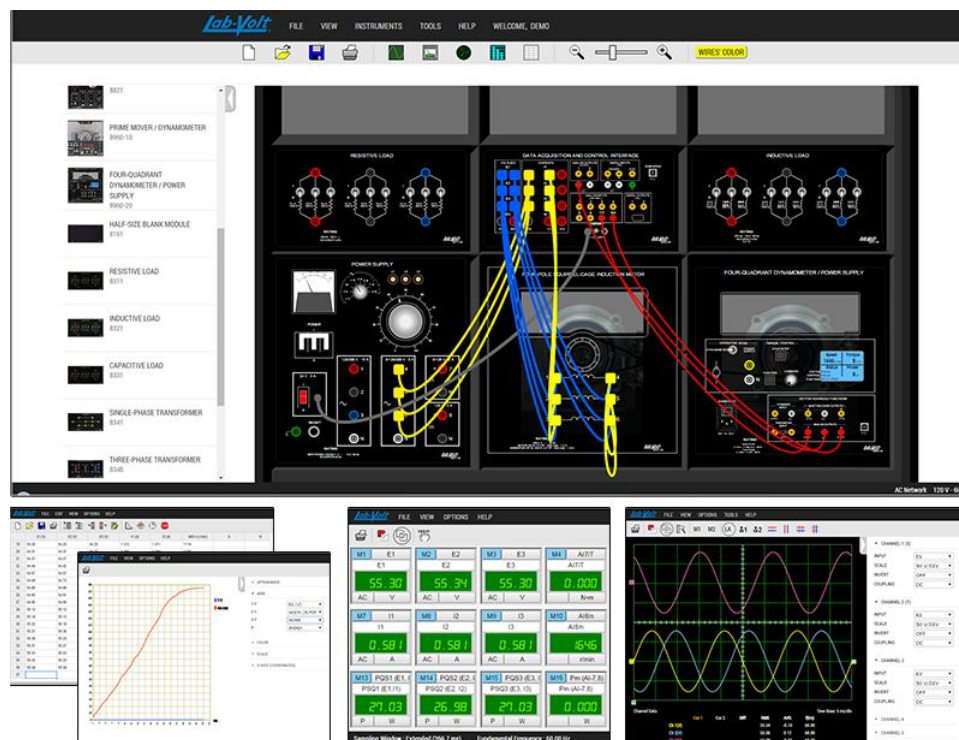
Lab-Volt FILE VIEW INSTRUMENTS TOOLS HELP WELCOME, DEMO

WIRES' COLOR

8821

PRIME MOVER / DYNAMOMETER
8960-1B

FOUR-QUADRANT DYNAMOMETER / POWER SUPPLY
8960-20

HALF-SIZE BLANK MODULE
8161

RESISTIVE LOAD
8311

INDUCTIVE LOAD
8321

CAPACITIVE LOAD
8331

SINGLE-PHASE TRANSFORMER
8341

THREE-PHASE TRANSFORMER
8348

RESISTIVE LOAD

DATA ACQUISITION AND CONTROL INTERFACE

INDUCTIVE LOAD

POWER SUPPLY

POWER

FOUR-POLE SQUIRREL-CAGE INDUCTION MOTOR

FOUR-QUADRANT DYNAMOMETER / POWER SUPPLY

AC Network 120 V - 6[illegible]

Lab-Volt FILE VIEW OPTIONS HELP

| M1 E1 | M2 E2 | M3 E3 | M4 AI7/T |
|---|---|---|---|
| E1 | E2 | E3 | AI7/T |
| 55.30 | 55.34 | 55.30 | 0.000 |
| AC V | AC V | AC V | N·m |
| M7 I1 | M8 I2 | M9 I3 | M10 AI8/n |
| I1 | I2 | I3 | AI8/n |
| 0.581 | 0.581 | 0.581 | 1646 |
| AC A | AC A | AC A | r/min |
| M13 PQS1 (E1, I1) | M14 PQS2 (E2, I2) | M15 PQS3 (E3, I3) | M16 Pm (AI-7,8) |
| PQS1 (E1, I1) | PQS2 (E2, I2) | PQS3 (E3, I3) | Pm (AI-7,8) |
| 27.03 | 26.98 | 27.03 | 0.000 |
| P W | P W | P W | P W |

Sampling Window : Extended (266.7 ms) Fundamental Frequency : 60.00 Hz

FILE VIEW OPTIONS TOOLS HELP

M1 M2 $\Delta1$ $\Delta2$

CHANNEL 1 (E)
INPUT E1
SCALE 50 V/DIV
INVERT OFF
COUPLING DC

CHANNEL 2 (T)
INPUT E2
SCALE 50 V/DIV
INVERT OFF
COUPLING DC

CHANNEL 3
INPUT E3
SCALE 50 V/DIV
INVERT OFF
COUPLING DC

CHANNEL 4

CHANNEL 5

Channel Data

Time Base: 5 ms/div

Lab-Volt FILE VIEW OPTIONS HELP

APPEARANCE
AXIS
COLOR
SCALE
X AXIS (COORDINATE)